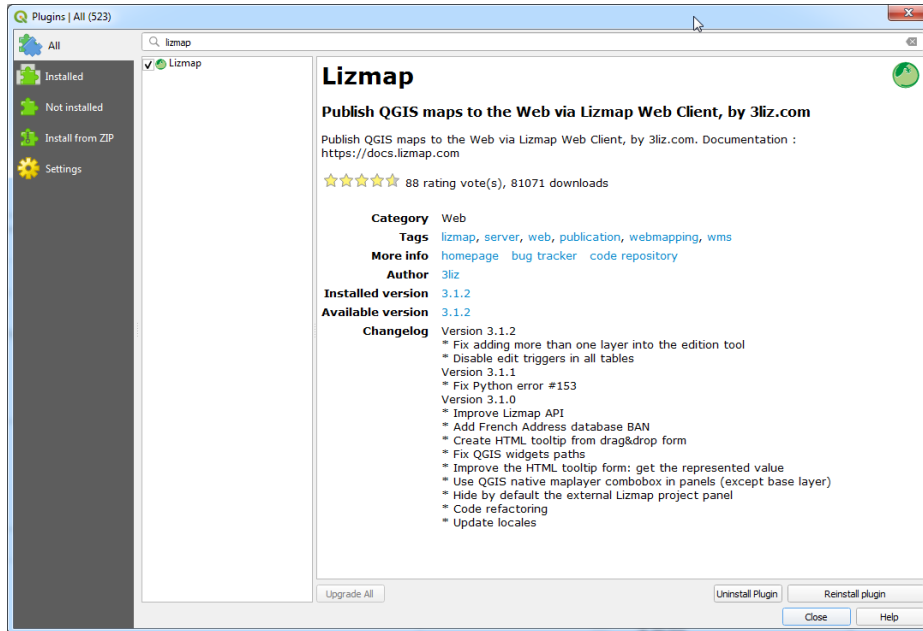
Plugins | All (523)

All
Installed
Not installed
Install from ZIP
Settings

lizmap

Lizmap

Lizmap

Publish QGIS maps to the Web via Lizmap Web Client, by 3liz.com

Publish QGIS maps to the Web via Lizmap Web Client, by 3liz.com. Documentation : https://docs.lizmap.com

88 rating vote(s), 81071 downloads

| | |
|---|---|
| Category | Web |
| Tags | lizmap, server, web, publication, webmapping, wms |
| More info | homepage bug tracker code repository |
| Author | 3liz |
| Installed version | 3.1.2 |
| Available version | 3.1.2 |
| Changelog | Version 3.1.2<br>* Fix adding more than one layer into the edition tool<br>* Disable edit triggers in all tables<br>Version 3.1.1<br>* Fix Python error #153<br>Version 3.1.0<br>* Improve Lizmap API<br>* Add French Address database BAN<br>* Create HTML tooltip from drag&drop form<br>* Fix QGIS widgets paths<br>* Improve the HTML tooltip form: get the represented value<br>* Use QGIS native maplayer combobox in panels (except base layer)<br>* Hide by default the external Lizmap project panel<br>* Code refactoring<br>* Update locales |

Upgrade All
Uninstall Plugin
Reinstall plugin
Close
Help